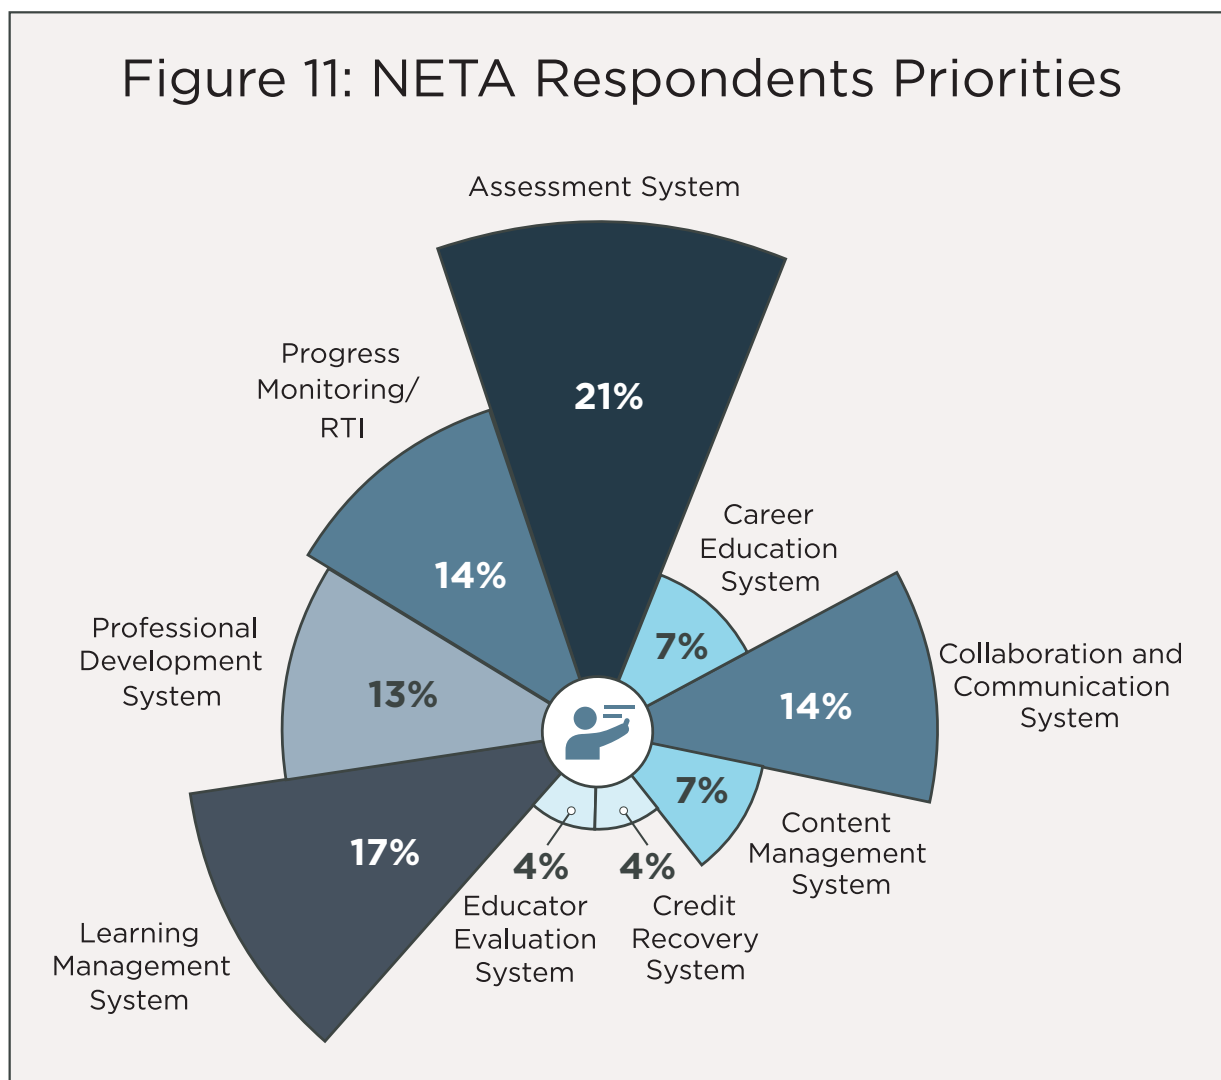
Figure 11: NETA Respondents Priorities

Assessment System

21%

Progress Monitoring/ RTI

14%

Career Education System

7%

Collaboration and Communication System

14%

Professional Development System

13%

7%

Content Management System

17%

4%

4%

Educator Evaluation System

Credit Recovery System

Learning Management System